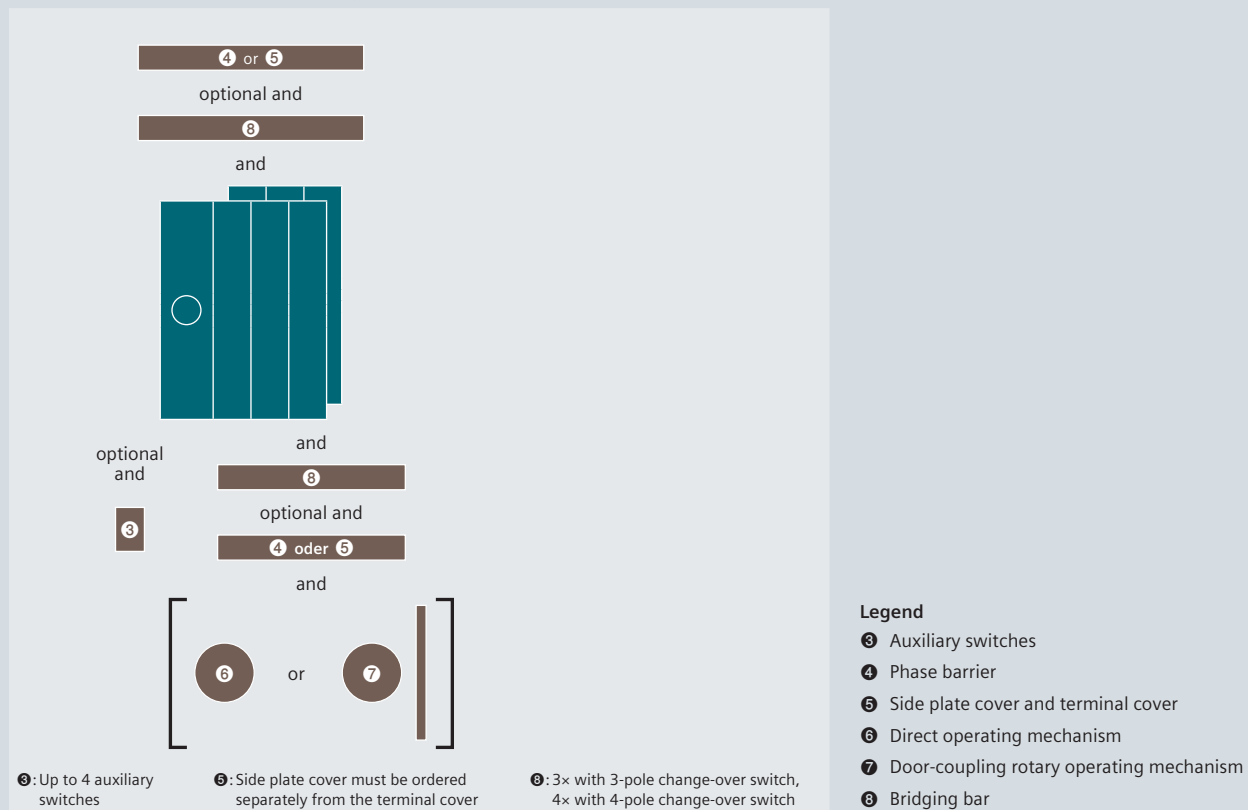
❹ or ❺
optional and
❽
and

optional and

and
❽
optional and
❸
❹ oder ❺
and

❻ or ❼

❸: Up to 4 auxiliary switches

❺: Side plate cover must be ordered separately from the terminal cover

❽: 3× with 3-pole change-over switch, 4× with 4-pole change-over switch

Legend
❸ Auxiliary switches
❹ Phase barrier
❺ Side plate cover and terminal cover
❻ Direct operating mechanism
❼ Door-coupling rotary operating mechanism
❽ Bridging bar